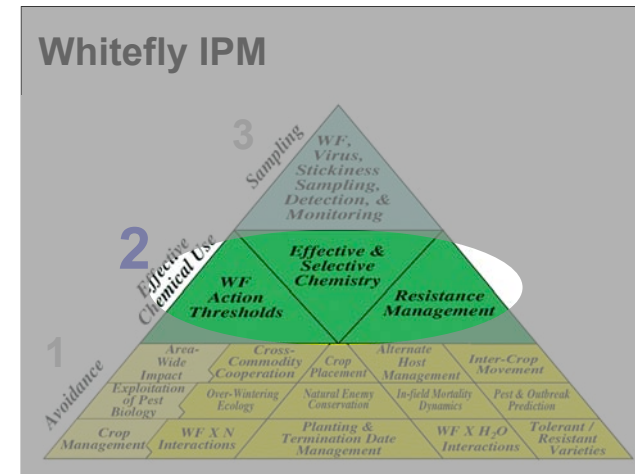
Whitefly IPM

3

Sampling

WF, Virus, Stickiness Sampling, Detection, & Monitoring

2

Effective Chemical Use

WF Action Thresholds

Effective & Selective Chemistry

Resistance Management

1

Avoidance

Area-Wide Impact

Cross-Commodity Cooperation

Crop Placement

Alternate Host Management

Inter-Crop Movement

Exploitation of Pest Biology

Over-Wintering Ecology

Natural Enemy Conservation

In-field Mortality Dynamics

Pest & Outbreak Prediction

Crop Management

WF X N Interactions

Planting & Termination Date Management

WF X $H_2O$ Interactions

Tolerant / Resistant Varieties